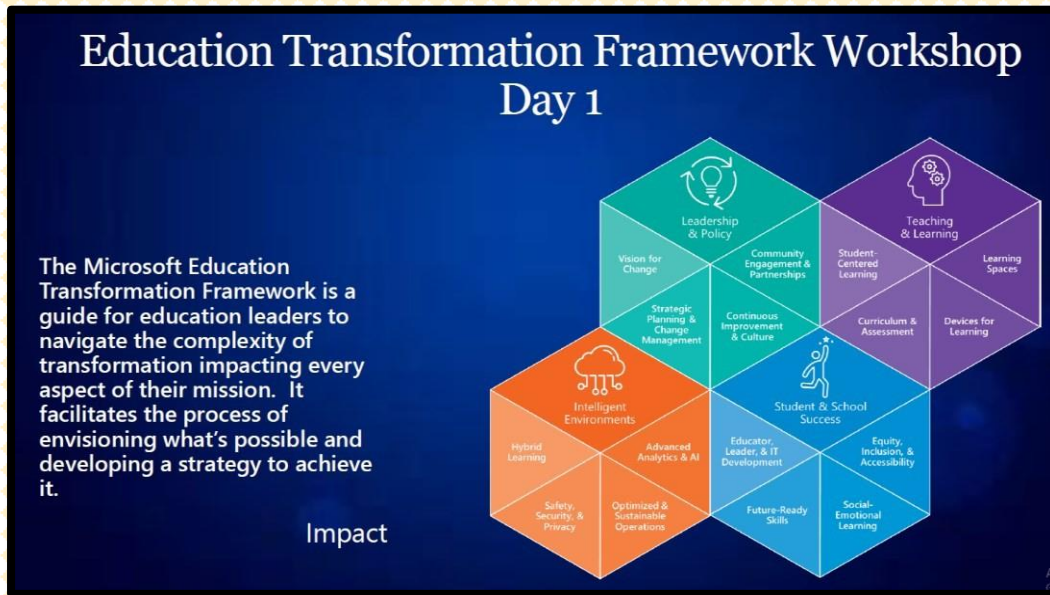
Education Transformation Framework Workshop
Day 1

The Microsoft Education Transformation Framework is a guide for education leaders to navigate the complexity of transformation impacting every aspect of their mission. It facilitates the process of envisioning what's possible and developing a strategy to achieve it.

Impact

Leadership & Policy
Vision for Change
Community Engagement & Partnerships
Strategic Planning & Change Management
Continuous Improvement & Culture

Teaching & Learning
Student-Centered Learning
Learning Spaces
Curriculum & Assessment
Devices for Learning

Intelligent Environments
Hybrid Learning
Advanced Analytics & AI
Safety, Security, & Privacy
Optimized & Sustainable Operations

Student & School Success
Educator, Leader, & IT Development
Equity, Inclusion, & Accessibility
Future-Ready Skills
Social-Emotional Learning